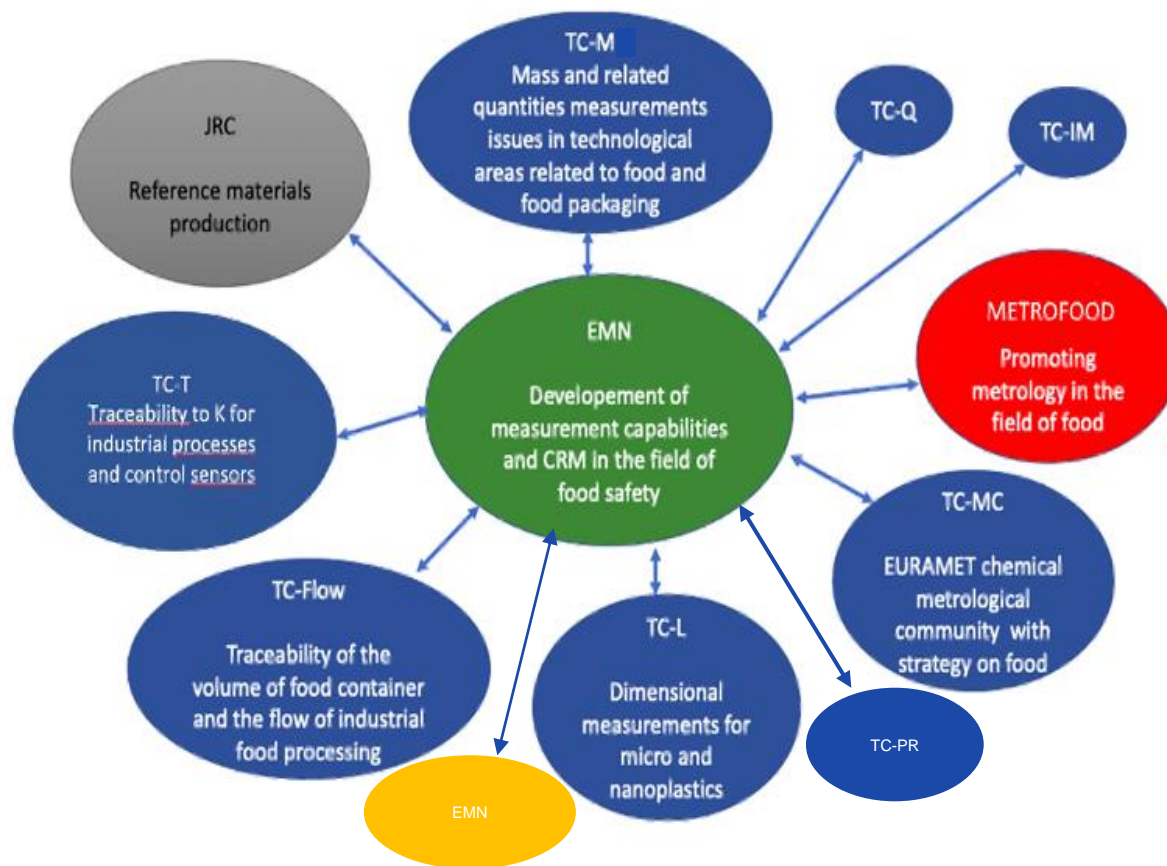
TC-M
Mass and related quantities measurements issues in technological areas related to food and food packaging

JRC

Reference materials production

TC-Q

TC-IM

METROFOOD

Promoting metrology in the field of food

EMN

Developement of measurement capabilities and CRM in the field of food safety

TC-T
Traceability to K for industrial processes and control sensors

TC-MC

EURAMET chemical metrological community with strategy on food

TC-Flow

Traceability of the volume of food container and the flow of industrial food processing

TC-L

Dimensional measurements for micro and nanoplastics

TC-PR

EMN